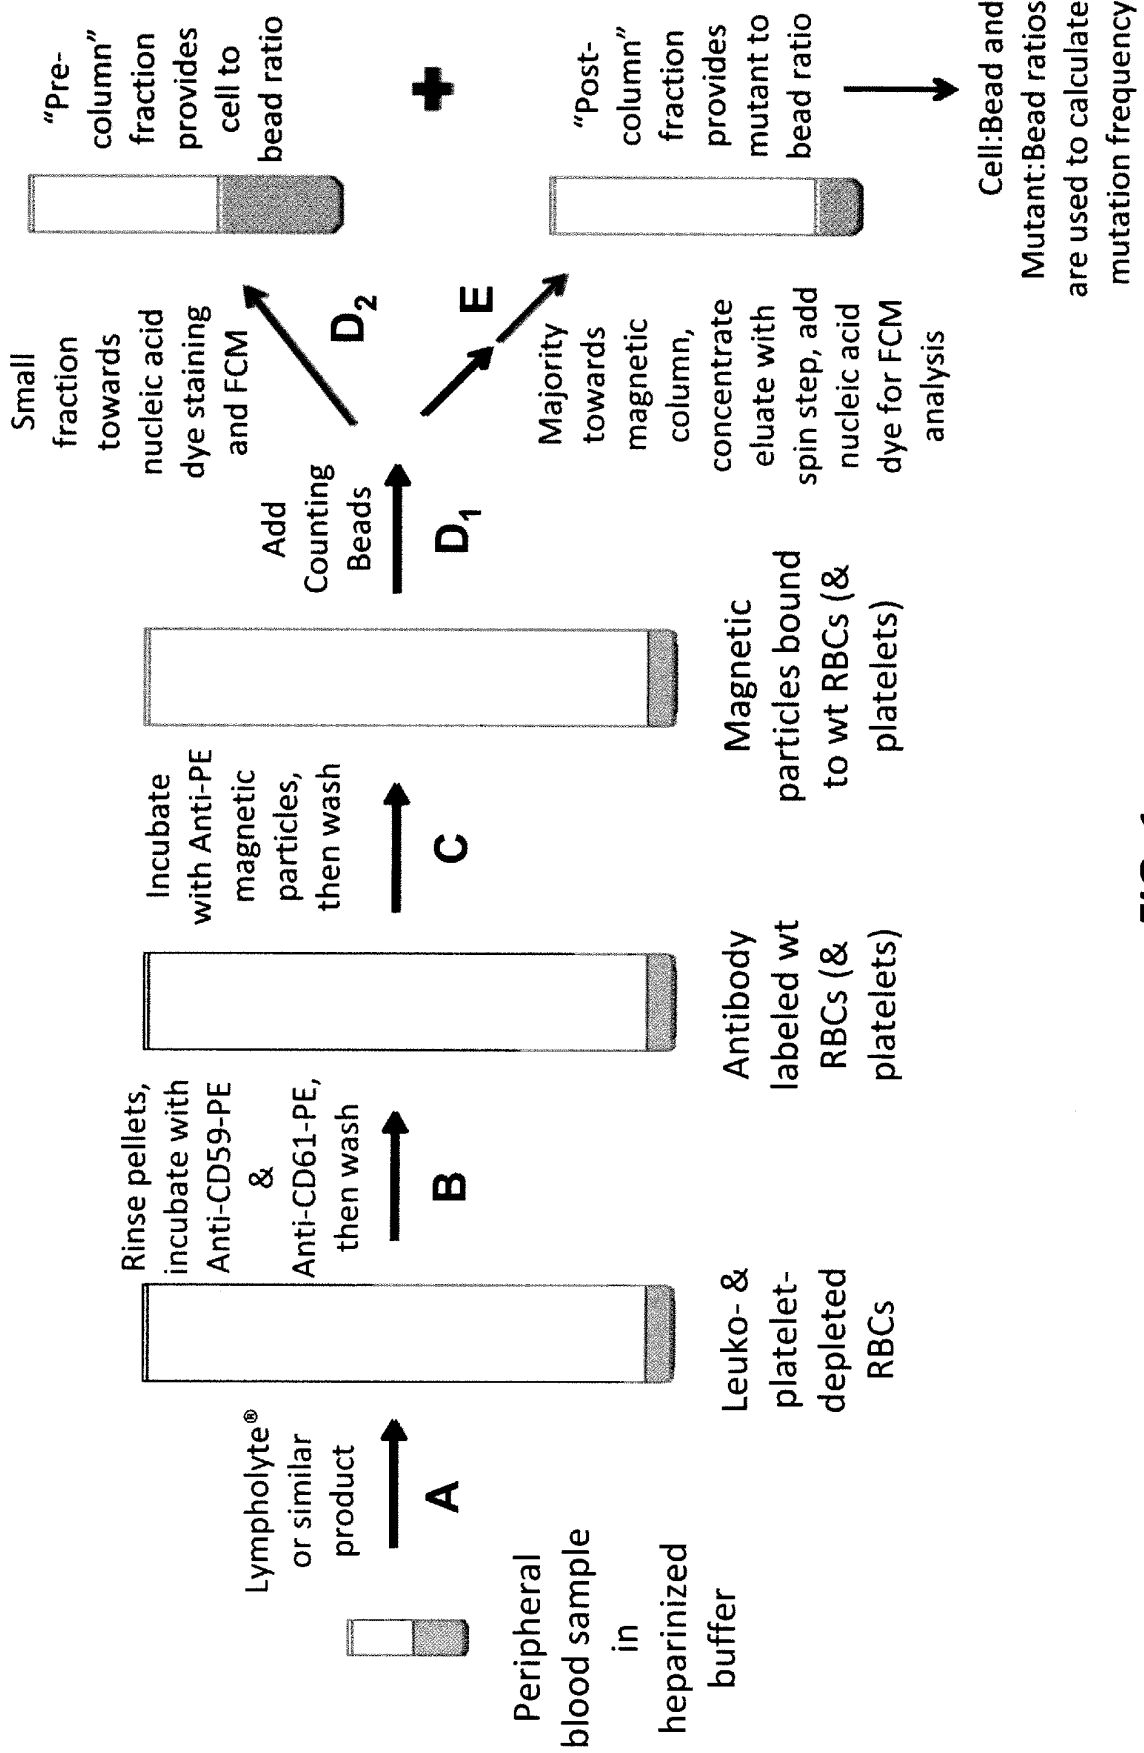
Peripheral blood sample in heparinized buffer

Lympholyte® or similar product

A

Leuko- & platelet-depleted RBCs

Rinse pellets, incubate with Anti-CD59-PE & Anti-CD61-PE, then wash

B

Antibody labeled wt RBCs (& platelets)

Incubate with Anti-PE magnetic particles, then wash

C

Magnetic particles bound to wt RBCs (& platelets)

Add Counting Beads

$D_1$

Small fraction towards nucleic acid dye staining and FCM

$D_2$

"Pre-column" fraction provides cell to bead ratio

+

Majority towards magnetic column, concentrate eluate with spin step, add nucleic acid dye for FCM analysis

E

"Post-column" fraction provides mutant to bead ratio

Cell:Bead and Mutant:Bead ratios are used to calculate mutation frequency

FIG. 1